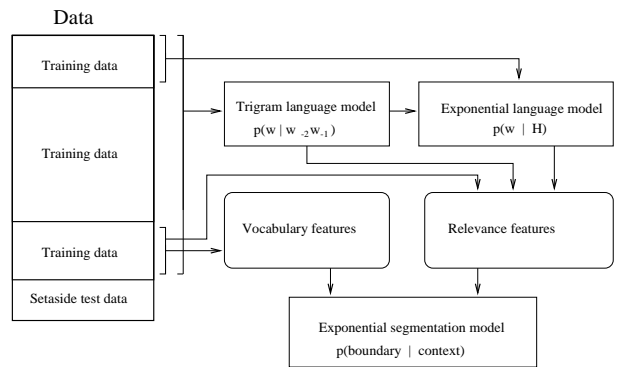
Data

Training data

Training data

Training data

Setaside test data

Trigram language model
$p(w \mid w_{-2} w_{-1})$

Exponential language model
$p(w \mid H)$

Vocabulary features

Relevance features

Exponential segmentation model
p(boundary | context)